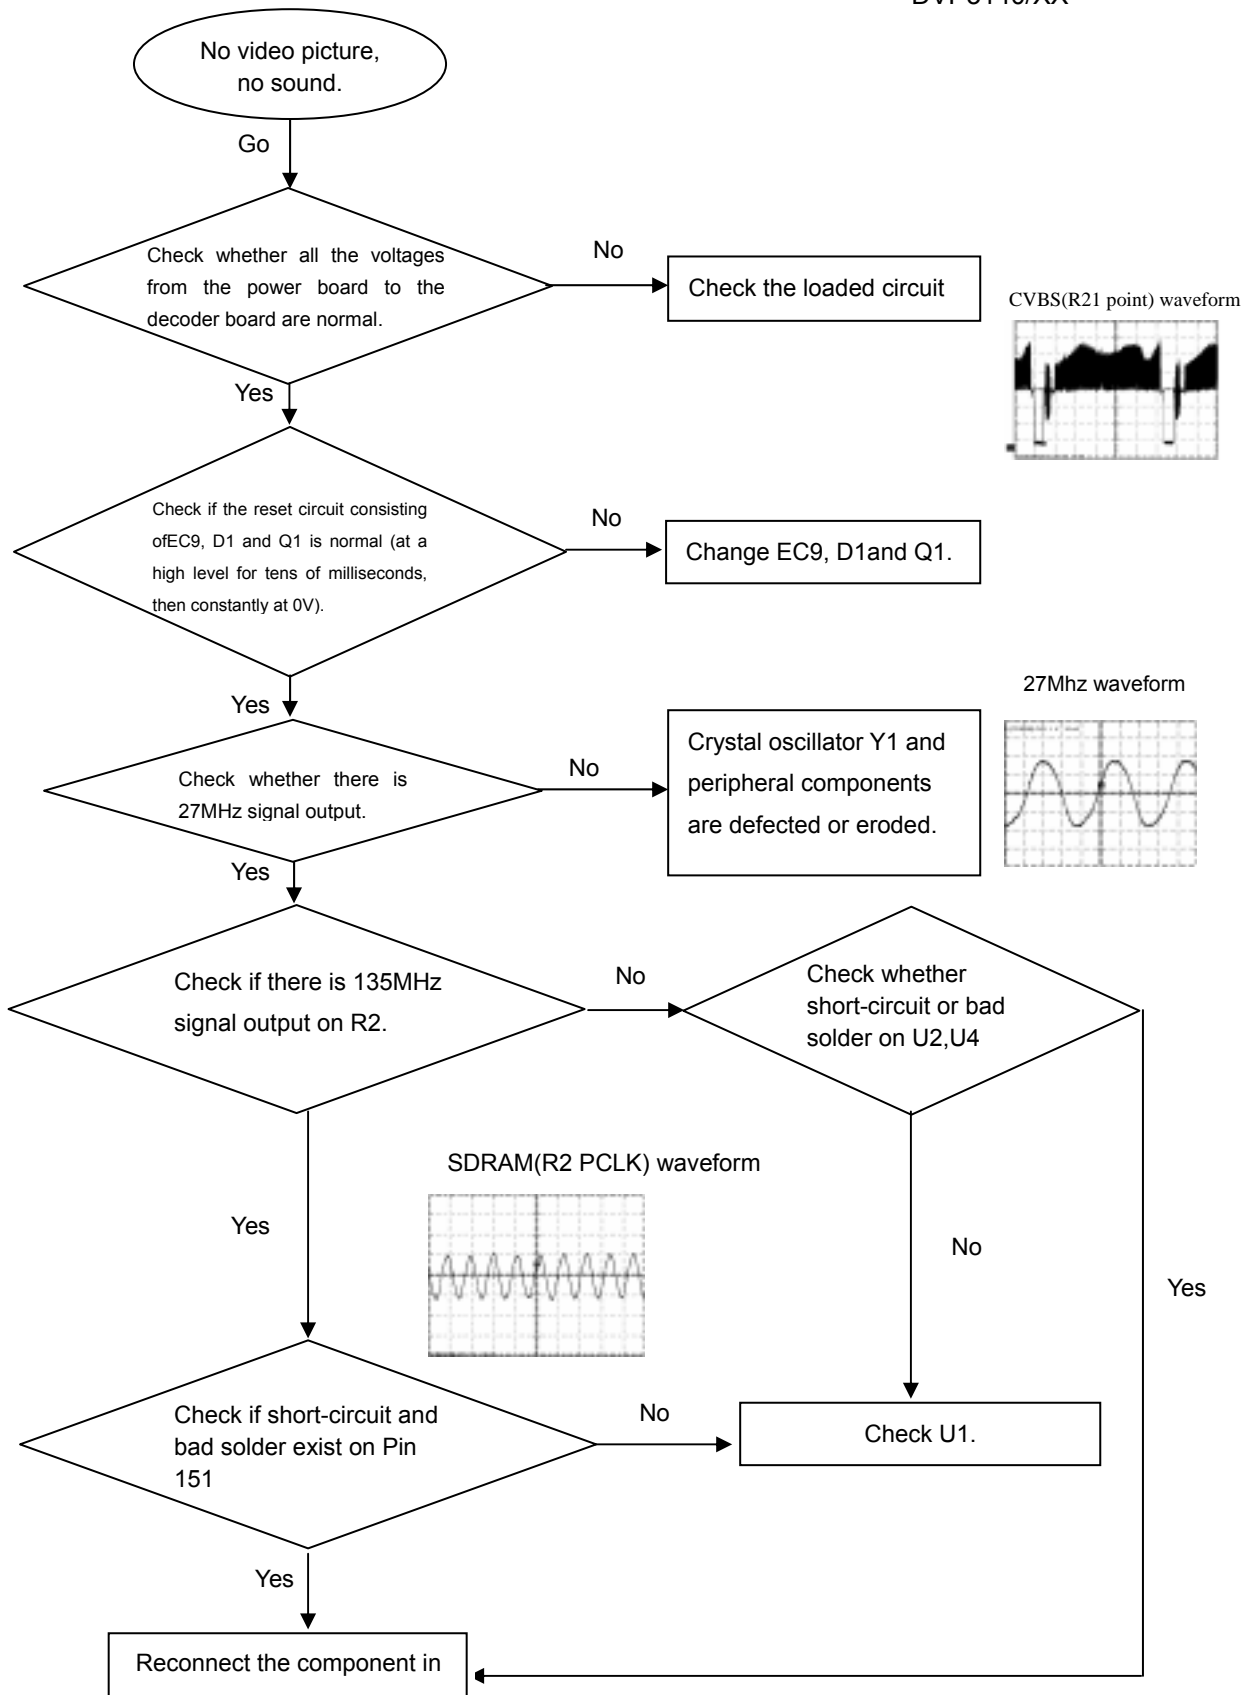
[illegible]

No video picture, no sound.

Go

Check whether all the voltages from the power board to the decoder board are normal.

No

Check the loaded circuit

CVBS(R21 point) waveform

Yes

Check if the reset circuit consisting ofEC9, D1 and Q1 is normal (at a high level for tens of milliseconds, then constantly at 0V).

No

Change EC9, D1and Q1.

Yes

27Mhz waveform

Check whether there is 27MHz signal output.

No

Crystal oscillator Y1 and peripheral components are defected or eroded.

Yes

Check if there is 135MHz signal output on R2.

No

Check whether short-circuit or bad solder on U2,U4

SDRAM(R2 PCLK) waveform

Yes

No

Yes

Check if short-circuit and bad solder exist on Pin 151

No

Check U1.

Yes

Reconnect the component in